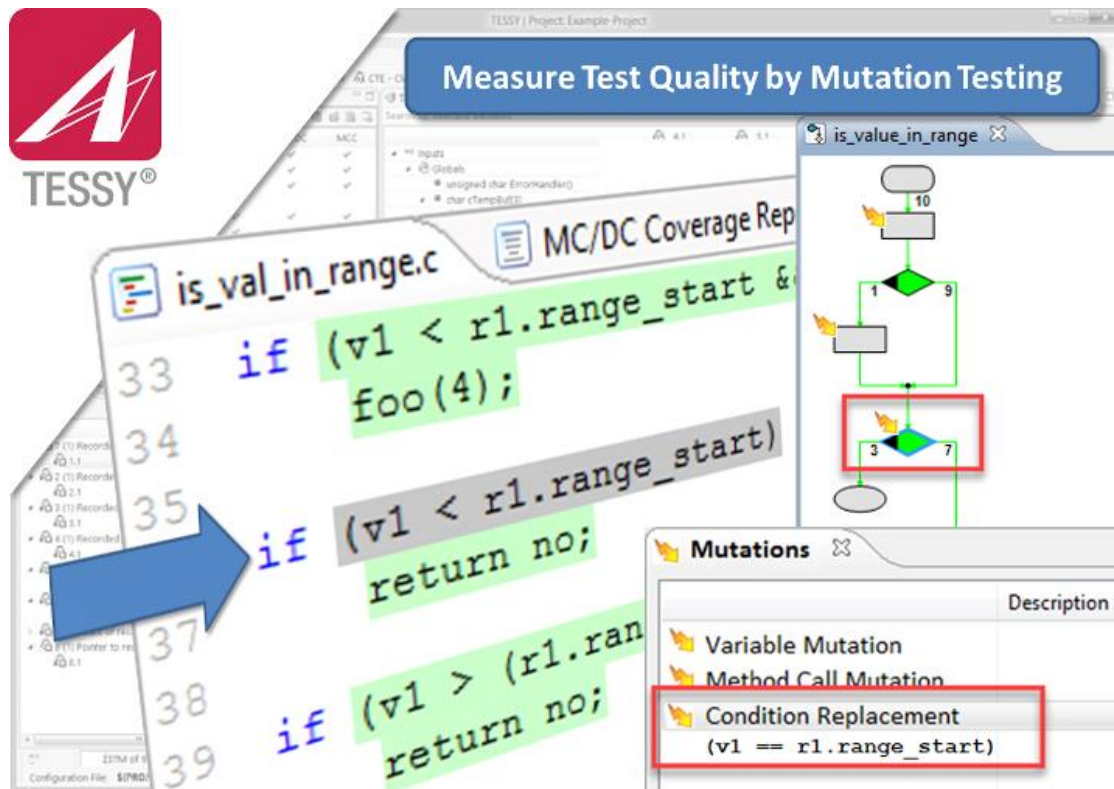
TESSY®

TESSY | Project: Example-Project

Measure Test Quality by Mutation Testing

CTE

MCC

Inputs
Globals
unsigned char ErrorHandler()
char cTempBuf[]

is_value_in_range

10

1

9

3

7

is_val_in_range.c

MC/DC Coverage Rep

33 if (v1 < r1.range_start &
foo(4);
34
35 if (v1 < r1.range_start)
return no;
37
38 if (v1 > (r1.ran
39 return no;

Mutations

Description

Variable Mutation

Method Call Mutation

Condition Replacement

(v1 == r1.range_start)

1 (1) Recorded
1.1
2 (1) Recorded
2.1
3 (1) Recorded
3.1
4 (1) Recorded
4.1

5 (1) Pointer to re
6.1

237M of

Configuration File: $(PRO